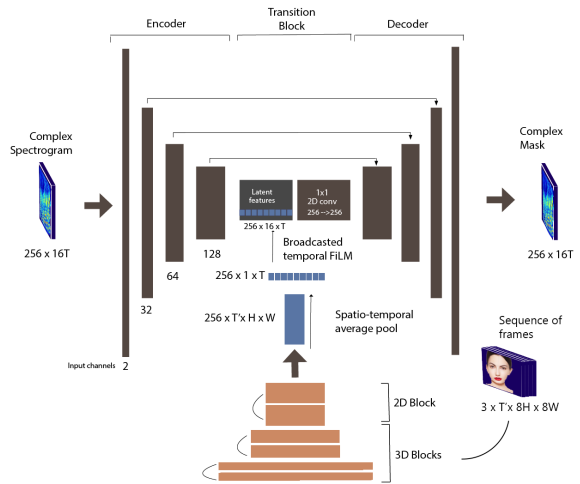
Encoder

Transition Block

Decoder

Complex Spectrogram

256 x 16T

Complex Mask

256 x 16T

Latent features

256 x 16 x T

1x1 2D conv 256 -->256

128

64

32

Input channels 2

Broadcasted temporal FiLM

256 x 1 x T

256 x T'x H x W

Spatio-temporal average pool

Sequence of frames

3 x T'x 8H x 8W

2D Block

3D Blocks